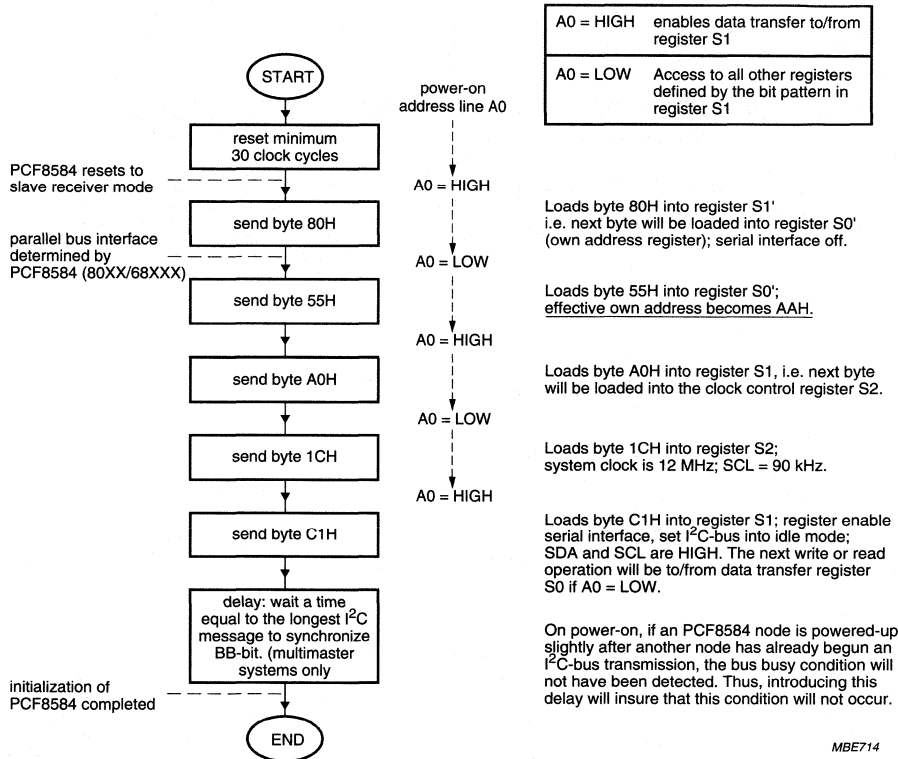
| A0 = HIGH | enables data transfer to/from register S1 |
|---|---|
| A0 = LOW | Access to all other registers defined by the bit pattern in register S1 |

START

power-on address line A0

reset minimum 30 clock cycles

PCF8584 resets to slave receiver mode

A0 = HIGH

send byte 80H

Loads byte 80H into register S1' i.e. next byte will be loaded into register S0' (own address register); serial interface off.

parallel bus interface determined by PCF8584 (80XX/68XXX)

A0 = LOW

send byte 55H

Loads byte 55H into register S0'; effective own address becomes AAH.

A0 = HIGH

send byte A0H

Loads byte A0H into register S1, i.e. next byte will be loaded into the clock control register S2.

A0 = LOW

send byte 1CH

Loads byte 1CH into register S2; system clock is 12 MHz; SCL = 90 kHz.

A0 = HIGH

send byte C1H

Loads byte C1H into register S1; register enable serial interface, set $I^2C$-bus into idle mode; SDA and SCL are HIGH. The next write or read operation will be to/from data transfer register S0 if A0 = LOW.

delay: wait a time equal to the longest $I^2C$ message to synchronize BB-bit. (multimaster systems only

On power-on, if an PCF8584 node is powered-up slightly after another node has already begun an $I^2C$-bus transmission, the bus busy condition will not have been detected. Thus, introducing this delay will insure that this condition will not occur.

initialization of PCF8584 completed

END

MBE714